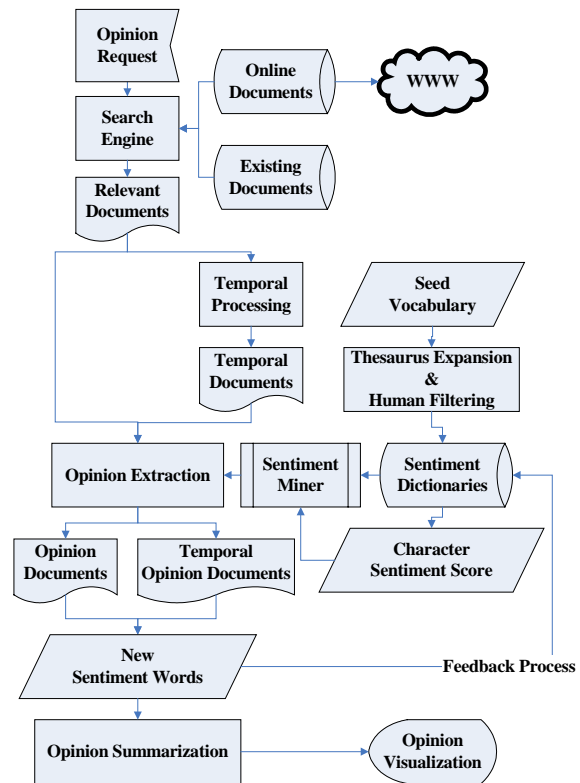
Opinion Request

Online Documents

WWW

Search Engine

Existing Documents

Relevant Documents

Temporal Processing

Seed Vocabulary

Temporal Documents

Thesaurus Expansion & Human Filtering

Opinion Extraction

Sentiment Miner

Sentiment Dictionaries

Opinion Documents

Temporal Opinion Documents

Character Sentiment Score

New Sentiment Words

Feedback Process

Opinion Summarization

Opinion Visualization